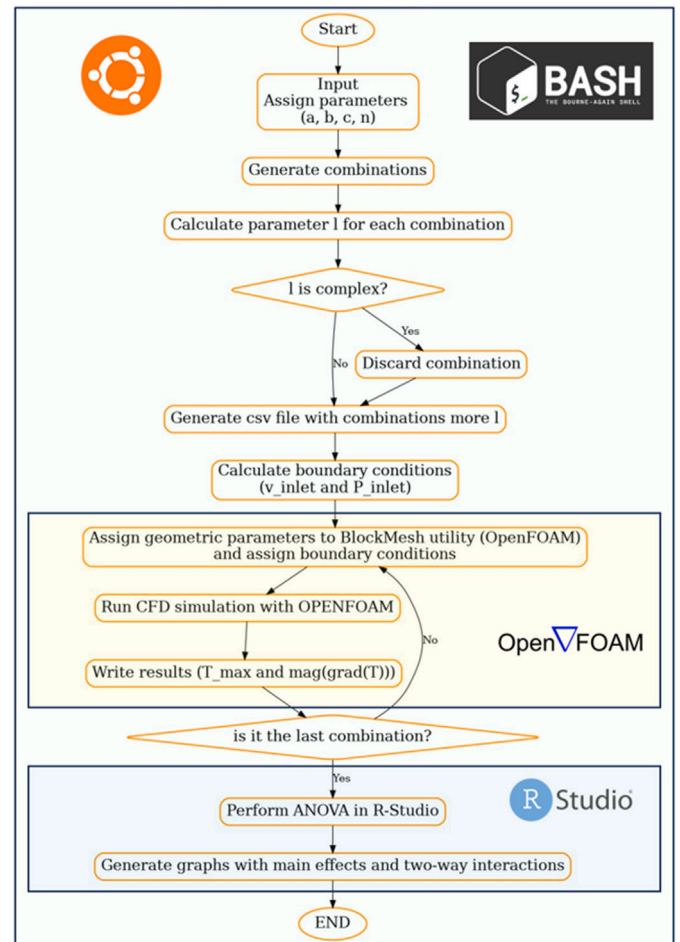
Start

BASH
THE BOURNE-AGAIN SHELL

Input
Assign parameters
(a, b, c, n)

Generate combinations

Calculate parameter l for each combination

l is complex?

Yes

No

Discard combination

Generate csv file with combinations more l

Calculate boundary conditions
(v_inlet and P_inlet)

Assign geometric parameters to BlockMesh utility (OpenFOAM)
and assign boundary conditions

Run CFD simulation with OPENFOAM

No

OpenFOAM

Write results (T_max and mag(grad(T)))

is it the last combination?

Yes

R Studio

Perform ANOVA in R-Studio

Generate graphs with main effects and two-way interactions

END